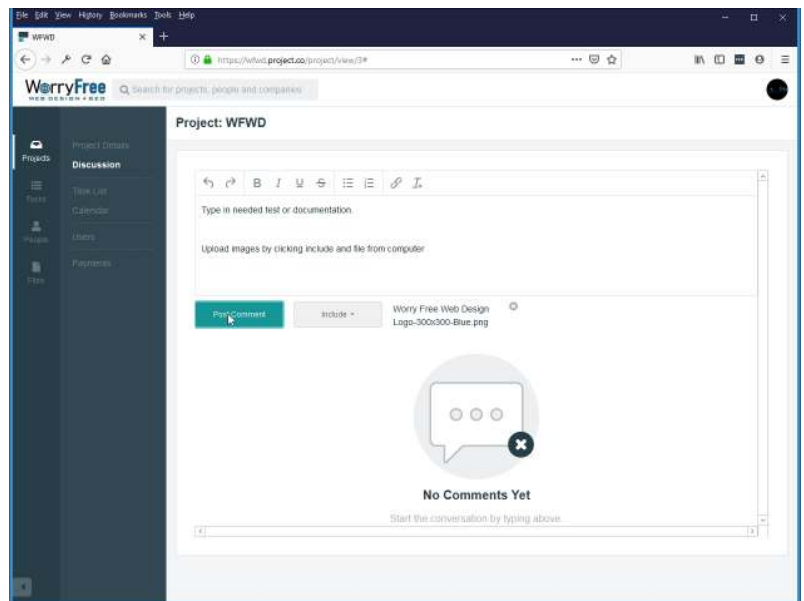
File Edit View History Bookmarks Tools Help

WFWD

https://wfwd.project.co/project/view/3#

WorryFree
WEB DESIGN • SEO

Search for projects, people and companies

Projects
Tasks
People
Files

Project Details
Discussion
Task List
Calendar
Users
Payments

Project: WFWD

B I U S

Type in needed test or documentation.

Upload images by clicking include and file from computer

Post Comment

Include

Worry Free Web Design Logo-300x300-Blue.png

No Comments Yet

Start the conversation by typing above.